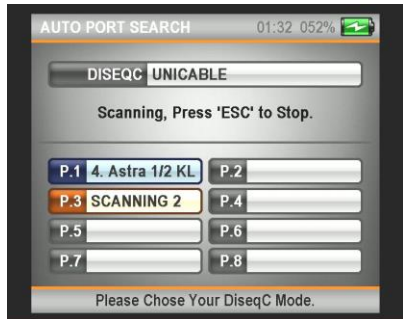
AUTO PORT SEARCH 01:32 052%

DISEQC UNICABLE

Scanning, Press 'ESC' to Stop.

| | |
|---|---|
| P.1 4. Astra 1/2 KL | P.2 |
| P.3 SCANNING 2 | P.4 |
| P.5 | P.6 |
| P.7 | P.8 |

Please Chose Your DiseqC Mode.